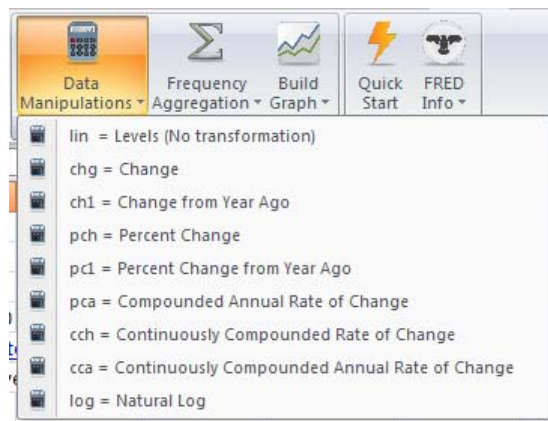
Data Manipulations ▾ Frequency Aggregation ▾ Build Graph ▾ Quick Start FRED Info ▾

lin = Levels (No transformation)
chg = Change
ch1 = Change from Year Ago
pch = Percent Change
pc1 = Percent Change from Year Ago
pca = Compounded Annual Rate of Change
cch = Continuously Compounded Rate of Change
cca = Continuously Compounded Annual Rate of Change
log = Natural Log